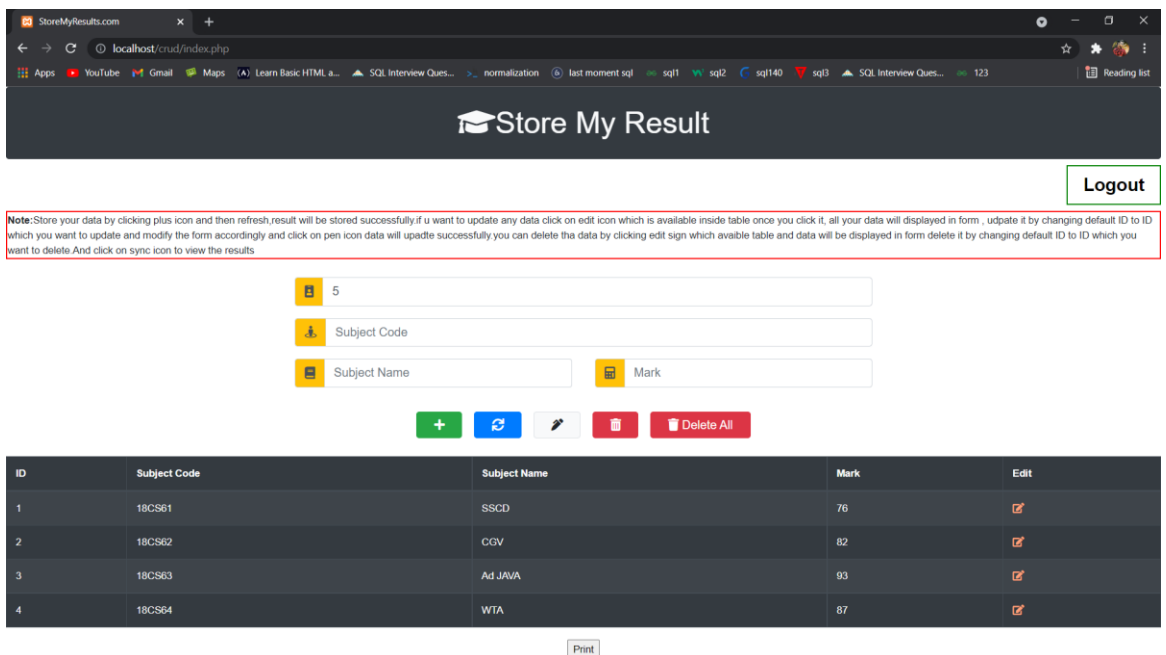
StoreMyResults.com

localhost/crud/index.php

Apps YouTube Gmail Maps Learn Basic HTML a... SQL Interview Ques... normalization last moment sql sql1 sql2 sql140 sql3 SQL Interview Ques... 123 Reading list

Store My Result

Logout

**Note:**Store your data by clicking plus icon and then refresh,result will be stored successfully.if u want to update any data click on edit icon which is available inside table once you click it, all your data will displayed in form , udpate it by changing default ID to ID which you want to update and modify the form accordingly and click on pen icon data will upadte successfully.you can delete tha data by clicking edit sign which avaible table and data will be displayed in form delete it by changing default ID to ID which you want to delete.And click on sync icon to view the results

5

Subject Code

Subject Name

Mark

Delete All

| ID | Subject Code | Subject Name | Mark | Edit |
|---|---|---|---|---|
| 1 | 18CS61 | SSCD | 76 | |
| 2 | 18CS62 | CGV | 82 | |
| 3 | 18CS63 | Ad JAVA | 93 | |
| 4 | 18CS64 | WTA | 87 | |

Print